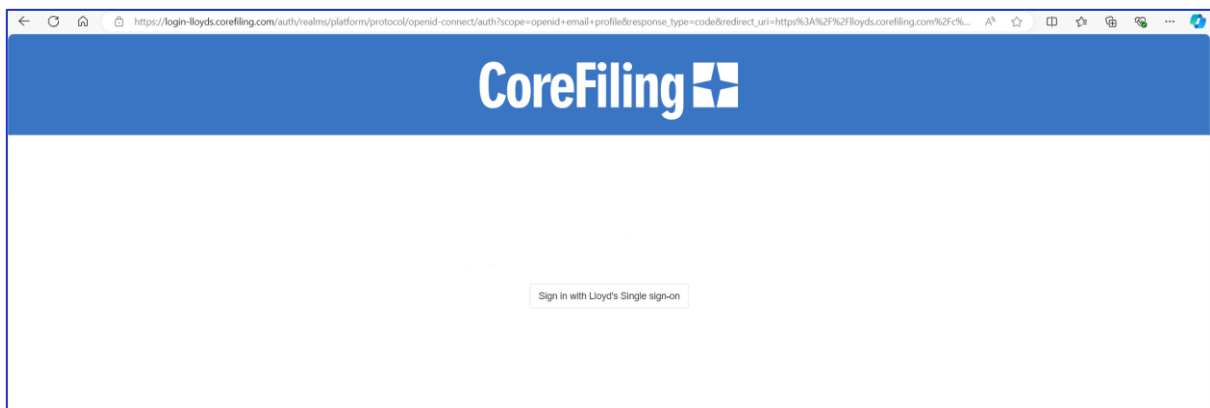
https://login-lloyds.corefiling.com/auth/realms/platform/protocol/openid-connect/auth?scope=openid+email+profile&response_type=code&redirect_uri=https%3A%2F%2Flloyds.corefiling.com%2Fc%...

CoreFiling

Sign in with Lloyd's Single sign-on